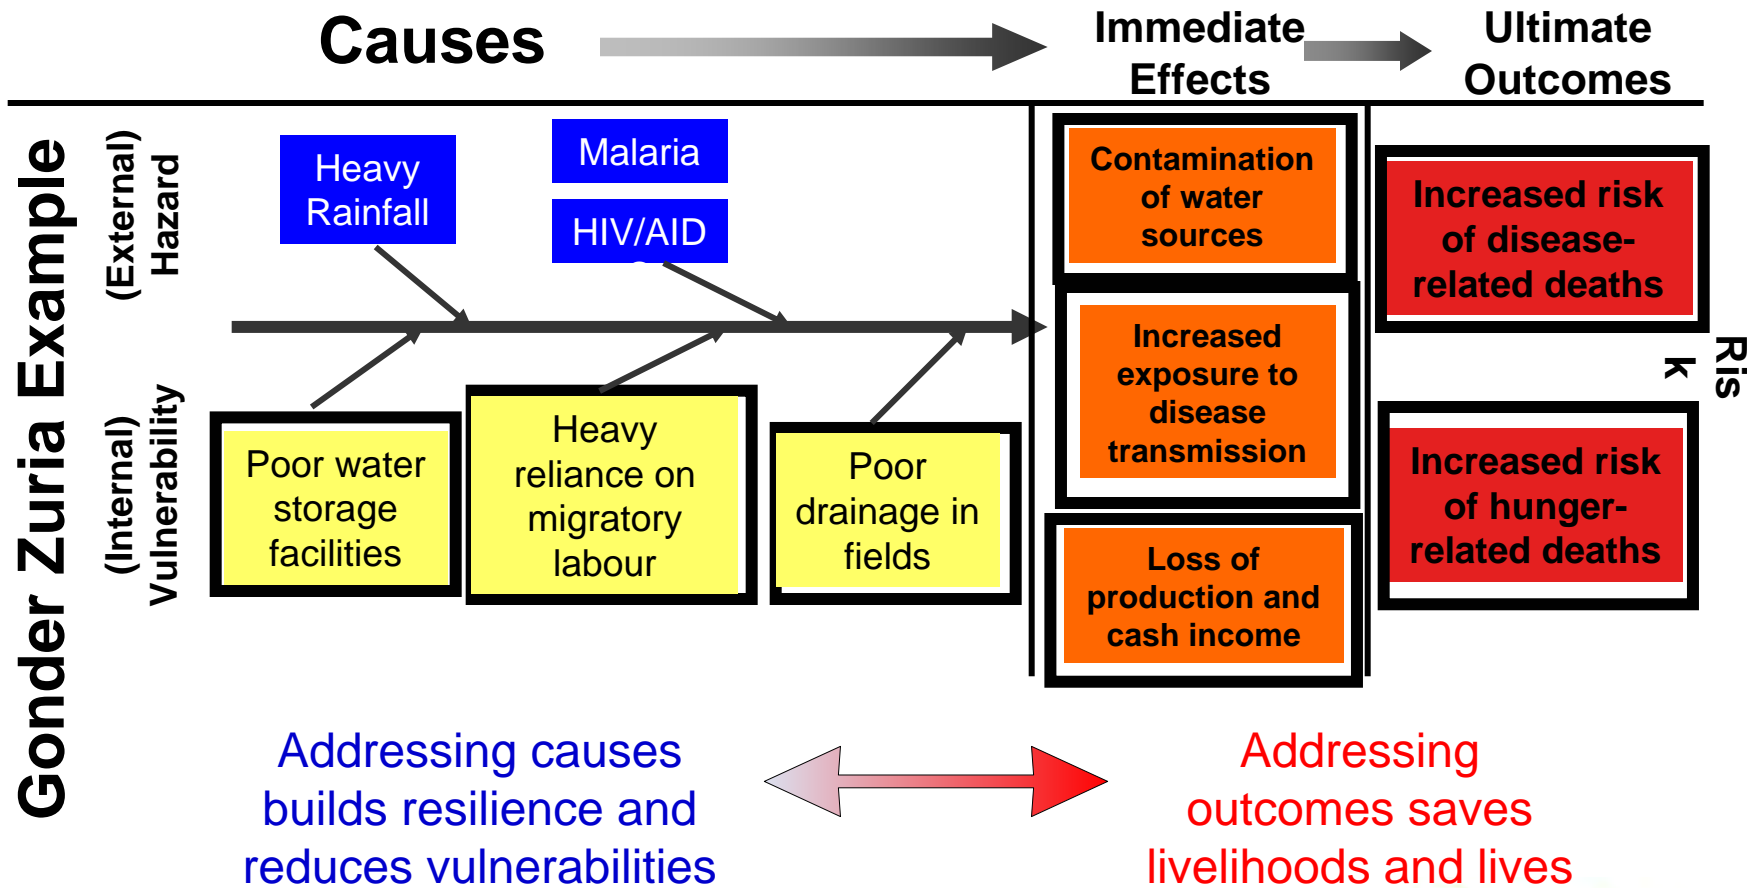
Causes

Immediate Effects

Ultimate Outcomes

Gonder Zuria Example

(External) Hazard

(Internal) Vulnerability

Heavy Rainfall

Malaria

HIV/AID

Poor water storage facilities

Heavy reliance on migratory labour

Poor drainage in fields

Contamination of water sources

Increased exposure to disease transmission

Loss of production and cash income

Increased risk of disease-related deaths

Risk

Increased risk of hunger-related deaths

Addressing causes builds resilience and reduces vulnerabilities

Addressing outcomes saves livelihoods and lives